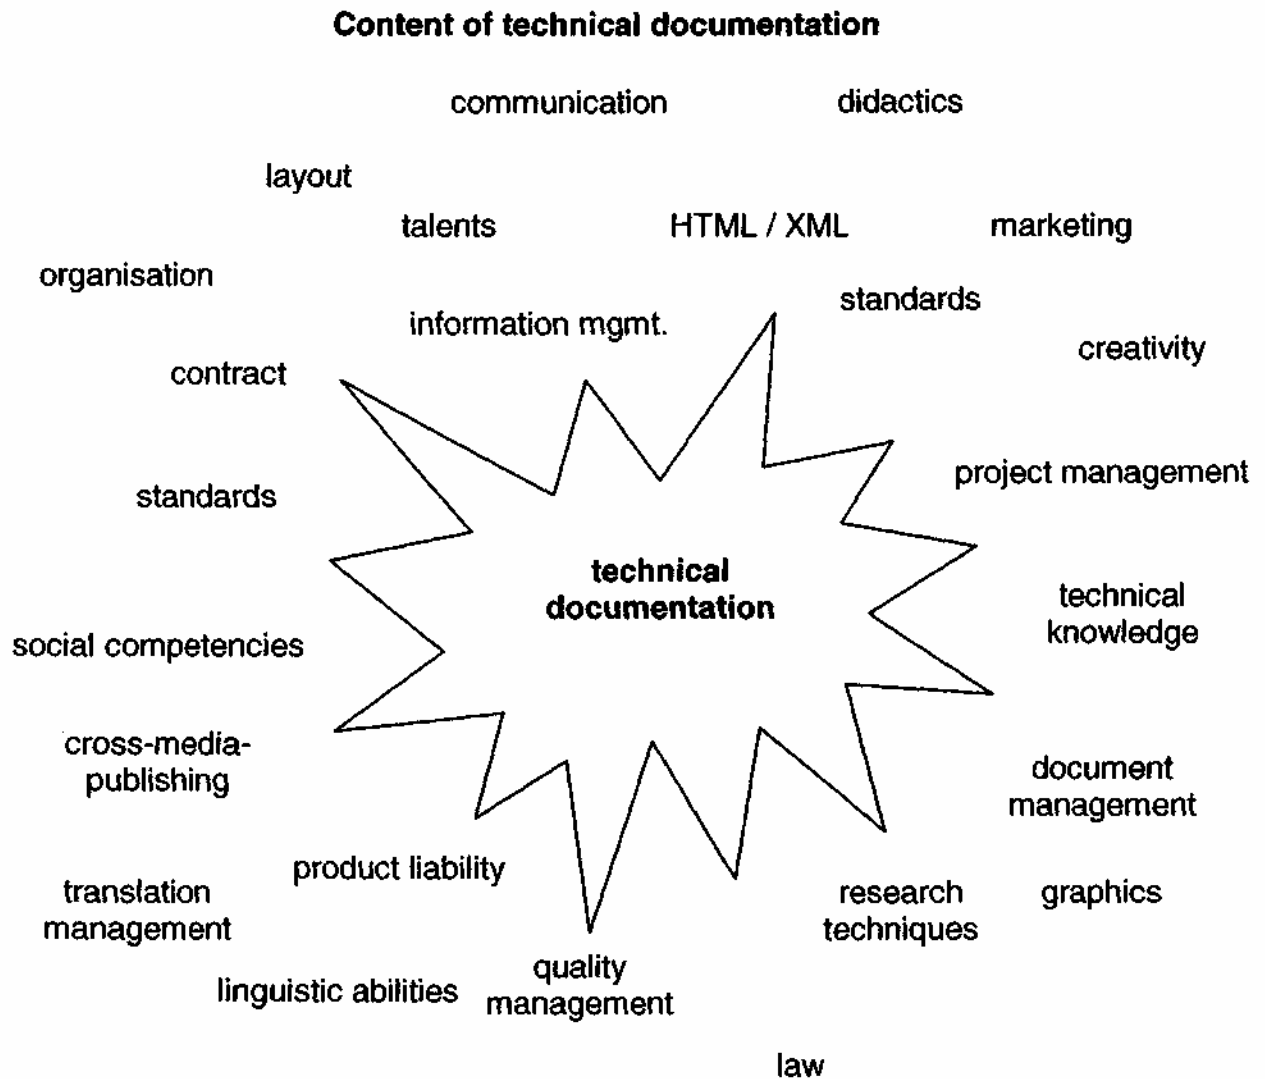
Content of technical documentation

communication

didactics

layout

talents

HTML / XML

marketing

organisation

standards

information mgmt.

creativity

contract

project management

standards

technical documentation

technical knowledge

social competencies

cross-media-publishing

document management

product liability

translation management

research techniques

graphics

linguistic abilities

quality management

law